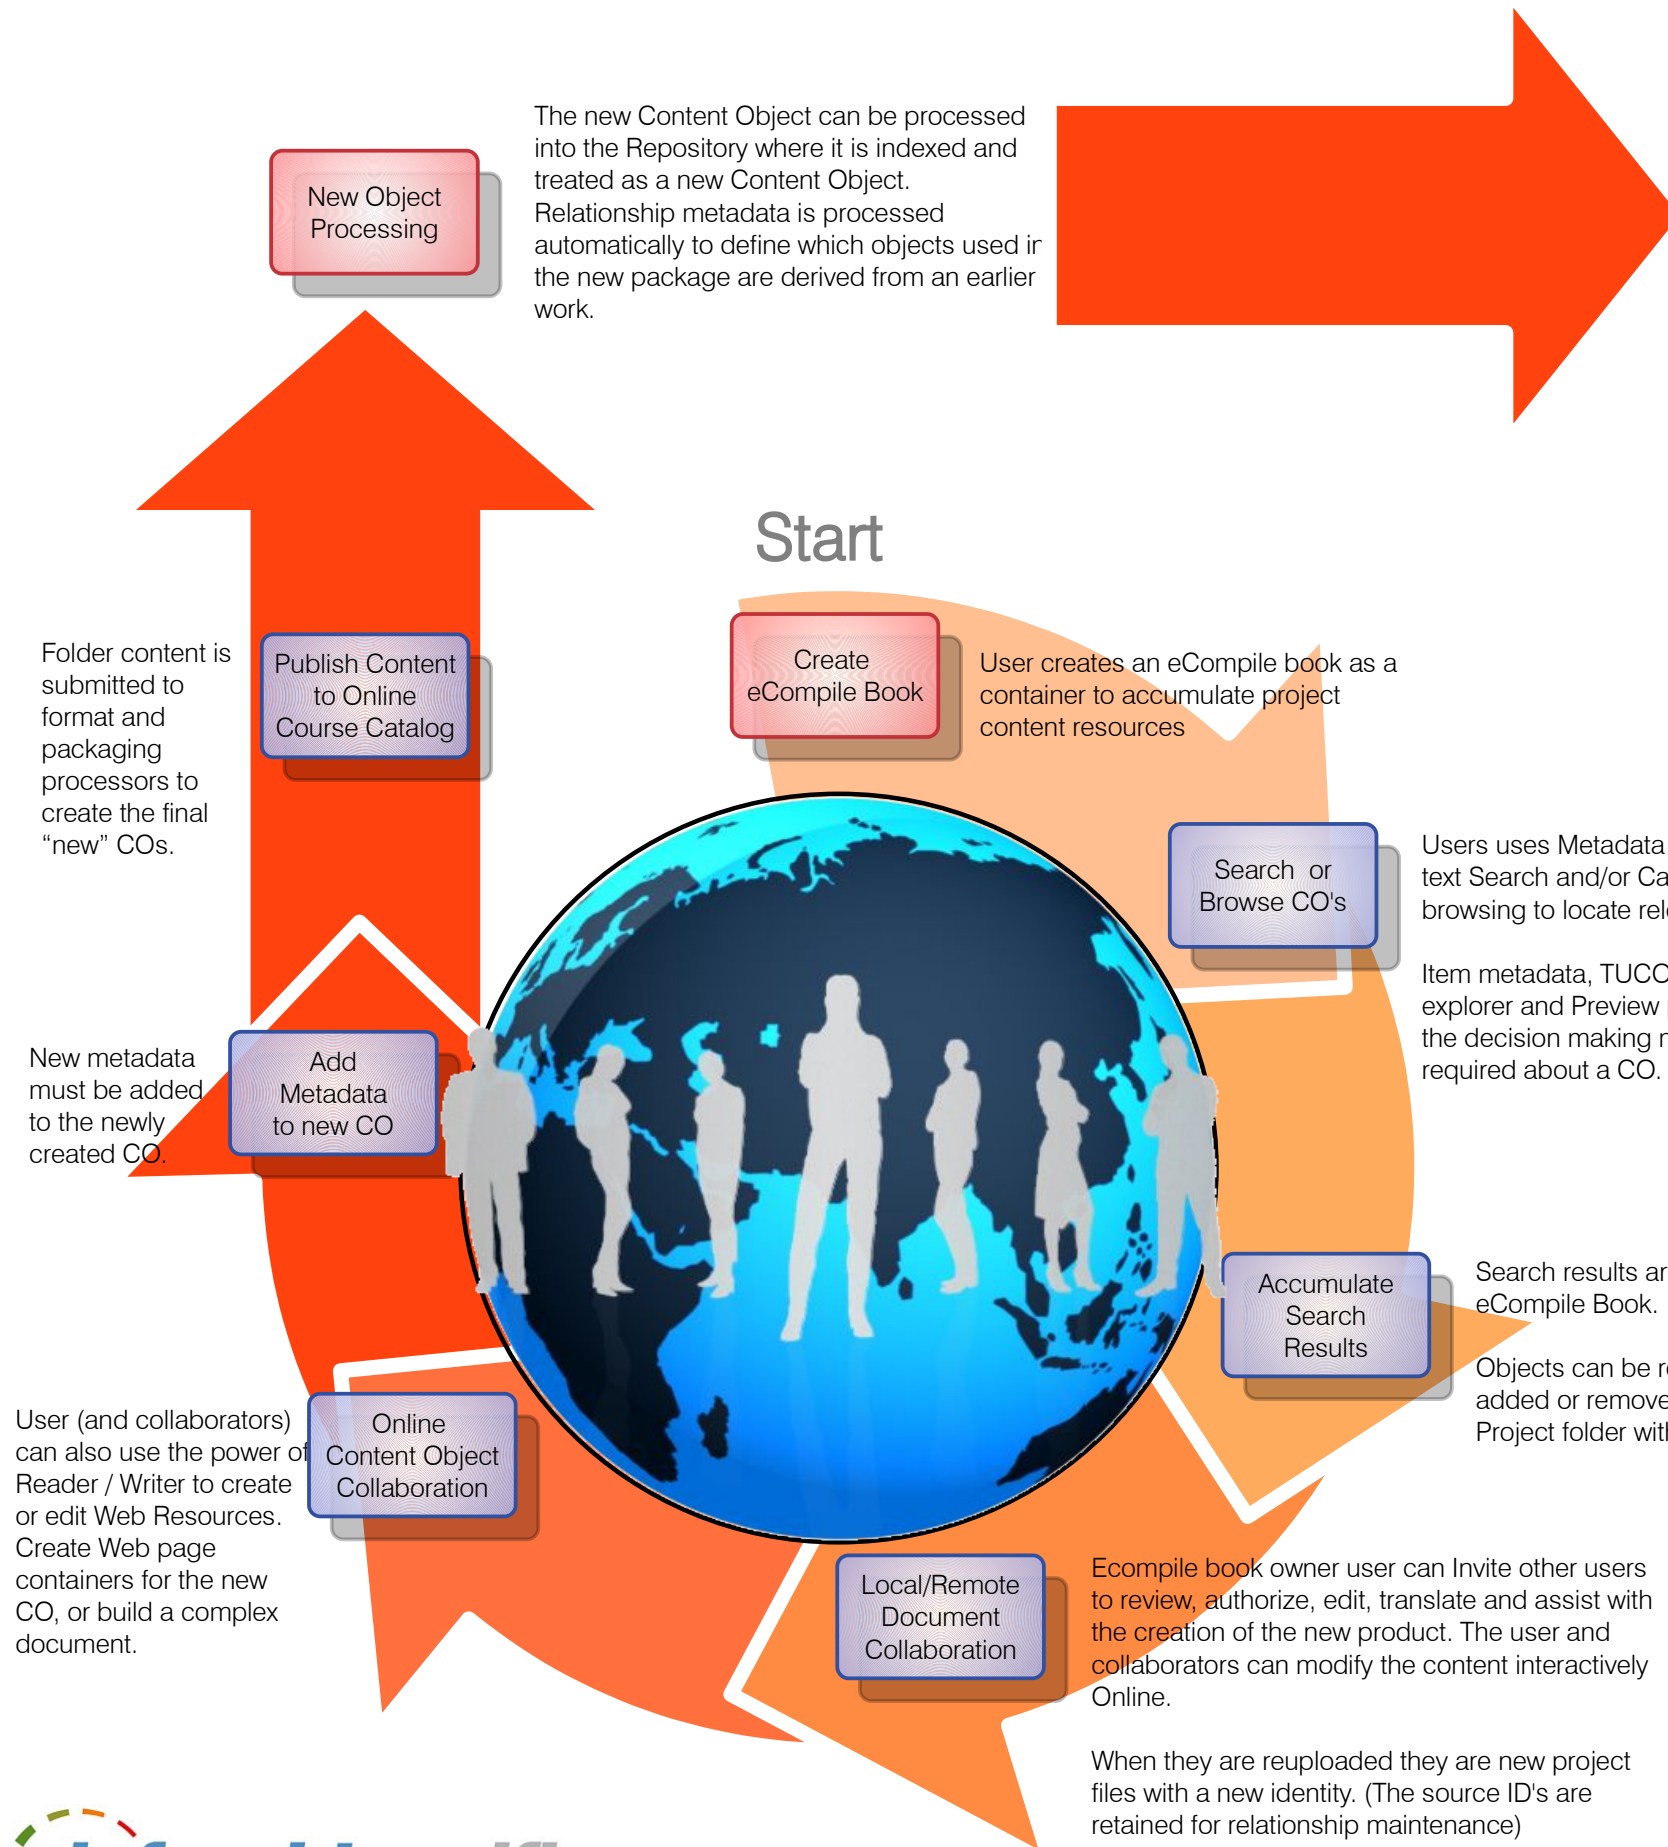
New Object Processing

The new Content Object can be processed into the Repository where it is indexed and treated as a new Content Object. Relationship metadata is processed automatically to define which objects used ir the new package are derived from an earlier work.

Start

Folder content is submitted to format and packaging processors to create the final "new" COs.

Publish Content to Online Course Catalog

Create eCompile Book

User creates an eCompile book as a container to accumulate project content resources

Search or Browse CO's

Users uses Metadata text Search and/or Ca browsing to locate rel

Item metadata, TUCC explorer and Preview the decision making r required about a CO.

New metadata must be added to the newly created CO.

Add Metadata to new CO

Accumulate Search Results

Search results ar eCompile Book.

Objects can be r added or remove Project folder wit

User (and collaborators) can also use the power of Reader / Writer to create or edit Web Resources. Create Web page containers for the new CO, or build a complex document.

Online Content Object Collaboration

Local/Remote Document Collaboration

Ecompile book owner user can Invite other users to review, authorize, edit, translate and assist with the creation of the new product. The user and collaborators can modify the content interactively Online.

When they are reuploaded they are new project files with a new identity. (The source ID's are retained for relationship maintenance)